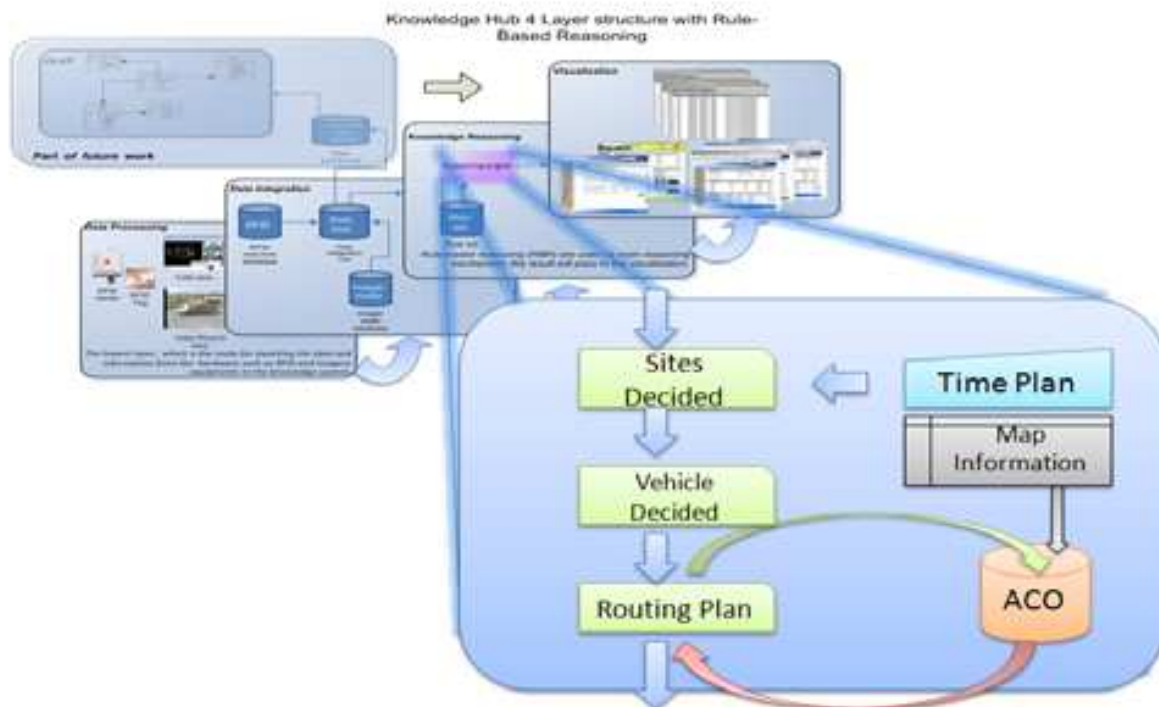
Knowledge Hub 4 Layer structure with Rule-Based Reasoning

Part of future work

Visualization

Knowledge Reasoning

Data Integration

Data Processing

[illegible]

Sites Decided

Time Plan

Map Information

Vehicle Decided

Routing Plan

ACO